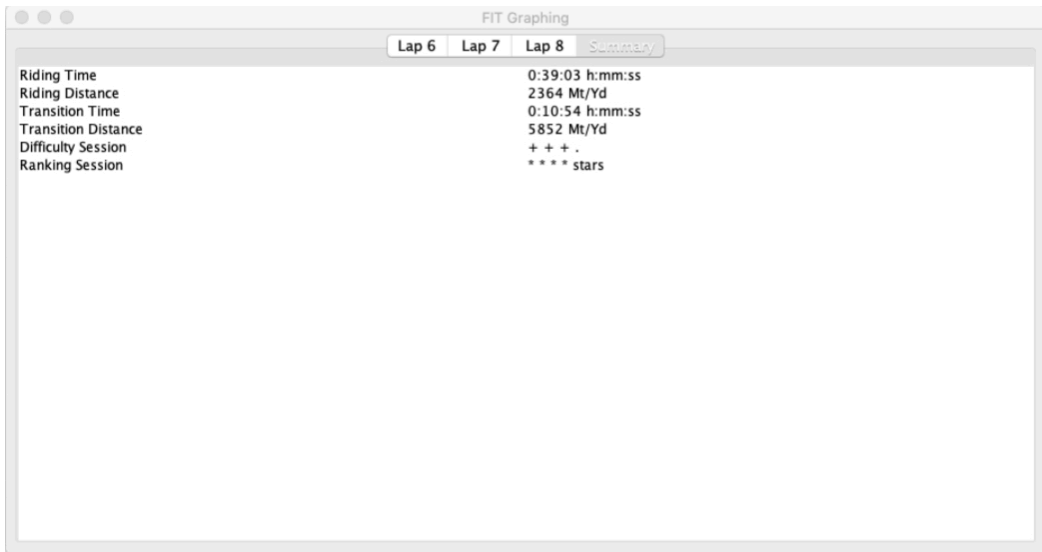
FIT Graphing

Lap 6 | Lap 7 | Lap 8 | Summary

| | |
|---|---|
| Riding Time | 0:39:03 h:mm:ss |
| Riding Distance | 2364 Mt/Yd |
| Transition Time | 0:10:54 h:mm:ss |
| Transition Distance | 5852 Mt/Yd |
| Difficulty Session | + + + . |
| Ranking Session | * * * * stars |